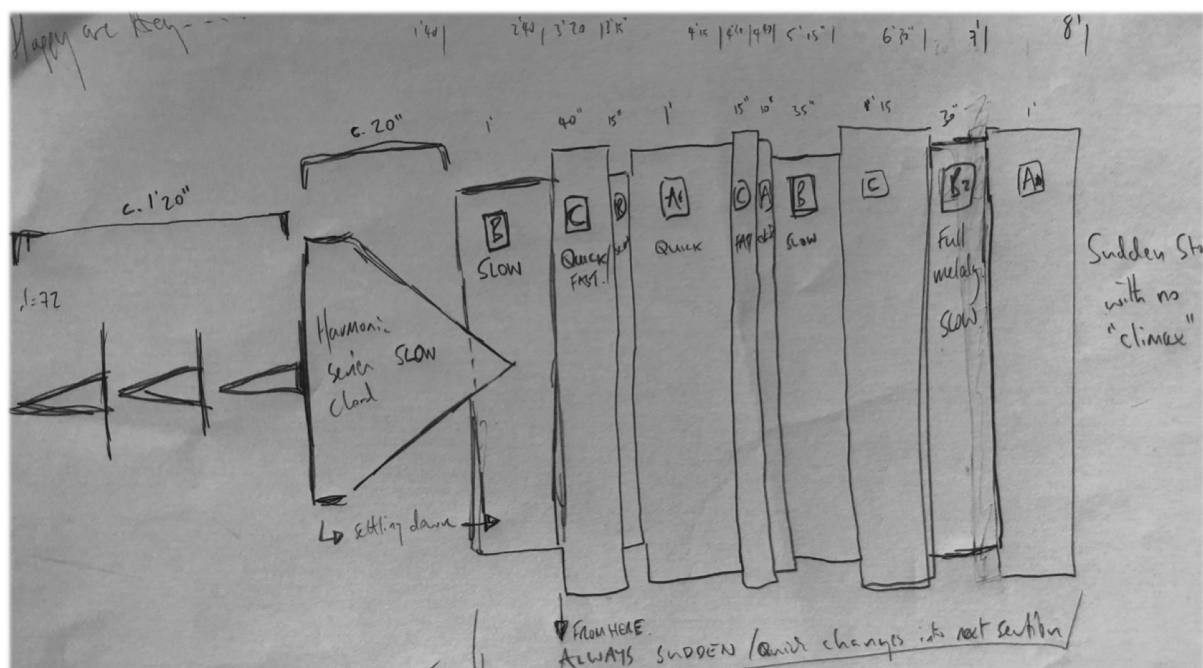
Happy are they---

1'40" | 2'40" | 3'20 | 3'35" 4'15 | 4'10 | 4'35 | 5'15" | 6'35" | 7' | 8' |

c. 20"

c. 1'20"

♩=72

Harmonic series chord SLOW

1' 40" 15" 1' 15" 10" 35" 8'15 30" 1'

B SLOW

C Quick/FAST

B

A1 Quick

C FAST

A

B SLOW

C

B2 Full melody SLOW

A2

Sudden Stop with no "climax"

↳ settling down →

FROM HERE.
ALWAYS SUDDEN / Quick changes into next section